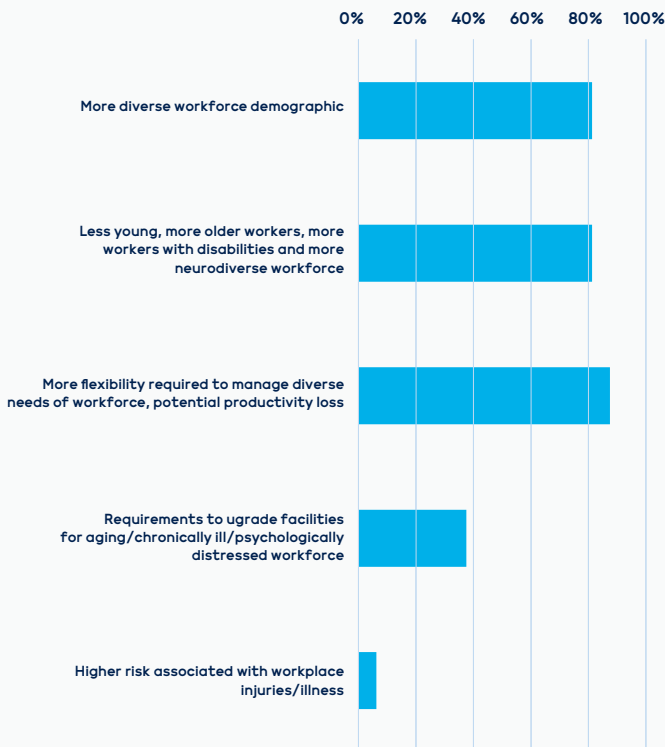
0% 20% 40% 60% 80% 100%

More diverse workforce demographic

Less young, more older workers, more workers with disabilities and more neurodiverse workforce

More flexibility required to manage diverse needs of workforce, potential productivity loss

Requirements to ugrade facilities for aging/chronically ill/psychologically distressed workforce

Higher risk associated with workplace injuries/illness